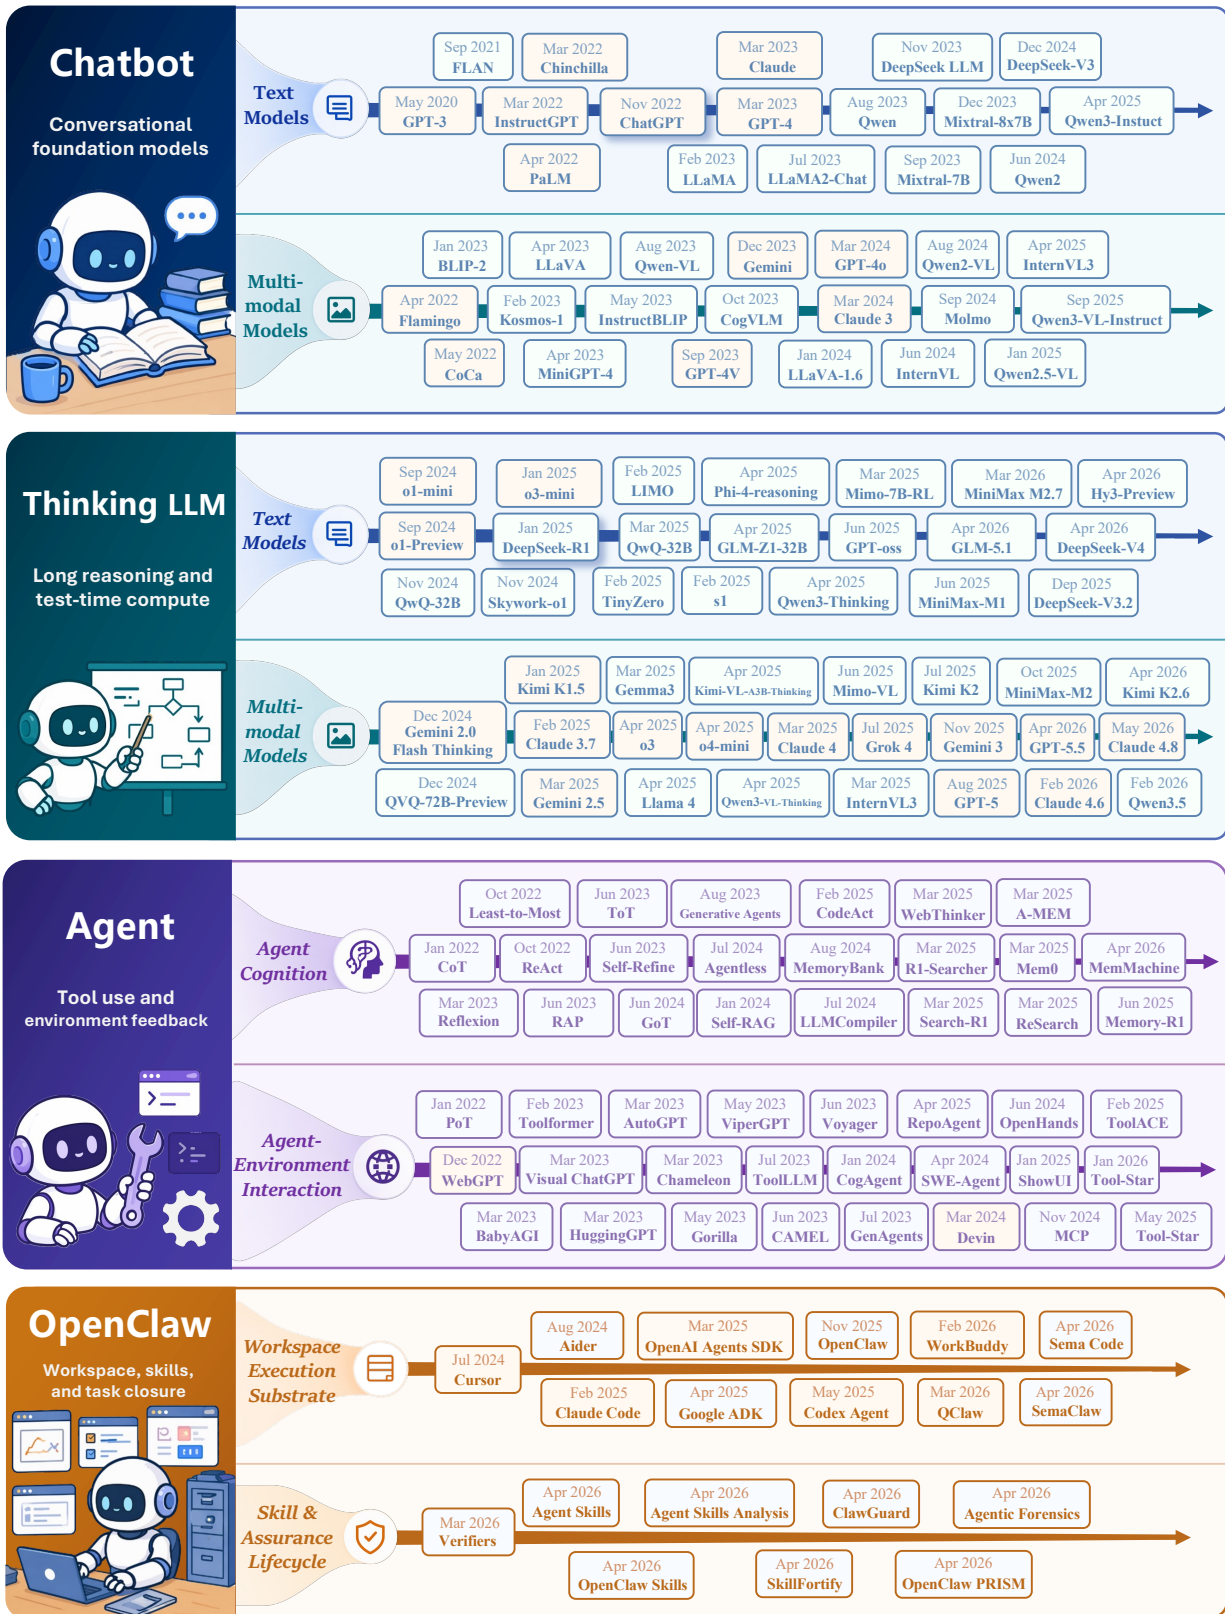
Chatbot

Conversational foundation models

Text Models

Sep 2021 FLAN
Mar 2022 Chinchilla
Mar 2023 Claude
Nov 2023 DeepSeek LLM
Dec 2024 DeepSeek-V3

May 2020 GPT-3
Mar 2022 InstructGPT
Nov 2022 ChatGPT
Mar 2023 GPT-4
Aug 2023 Qwen
Dec 2023 Mixtral-8x7B
Apr 2025 Qwen3-Instuct

Apr 2022 PaLM
Feb 2023 LLaMA
Jul 2023 LLaMA2-Chat
Sep 2023 Mixtral-7B
Jun 2024 Qwen2

Multi-modal Models

Jan 2023 BLIP-2
Apr 2023 LLaVA
Aug 2023 Qwen-VL
Dec 2023 Gemini
Mar 2024 GPT-4o
Aug 2024 Qwen2-VL
Apr 2025 InternVL3

Apr 2022 Flamingo
Feb 2023 Kosmos-1
May 2023 InstructBLIP
Oct 2023 CogVLM
Mar 2024 Claude 3
Sep 2024 Molmo
Sep 2025 Qwen3-VL-Instruct

May 2022 CoCa
Apr 2023 MiniGPT-4
Sep 2023 GPT-4V
Jan 2024 LLaVA-1.6
Jun 2024 InternVL
Jan 2025 Qwen2.5-VL

Thinking LLM

Long reasoning and test-time compute

Text Models

Sep 2024 o1-mini
Jan 2025 o3-mini
Feb 2025 LIMO
Apr 2025 Phi-4-reasoning
Mar 2025 Mimo-7B-RL
Mar 2026 MiniMax M2.7
Apr 2026 Hy3-Preview

Sep 2024 o1-Preview
Jan 2025 DeepSeek-R1
Mar 2025 QwQ-32B
Apr 2025 GLM-Z1-32B
Jun 2025 GPT-oss
Apr 2026 GLM-5.1
Apr 2026 DeepSeek-V4

Nov 2024 QwQ-32B
Nov 2024 Skywork-o1
Feb 2025 TinyZero
Feb 2025 s1
Apr 2025 Qwen3-Thinking
Jun 2025 MiniMax-M1
Dep 2025 DeepSeek-V3.2

Multi-modal Models

Jan 2025 Kimi K1.5
Mar 2025 Gemma3
Apr 2025 Kimi-VL-A3B-Thinking
Jun 2025 Mimo-VL
Jul 2025 Kimi K2
Oct 2025 MiniMax-M2
Apr 2026 Kimi K2.6

Dec 2024 Gemini 2.0 Flash Thinking
Feb 2025 Claude 3.7
Apr 2025 o3
Apr 2025 o4-mini
Mar 2025 Claude 4
Jul 2025 Grok 4
Nov 2025 Gemini 3
Apr 2026 GPT-5.5
May 2026 Claude 4.8

Dec 2024 QVQ-72B-Preview
Mar 2025 Gemini 2.5
Apr 2025 Llama 4
Apr 2025 Qwen3-VL-Thinking
Mar 2025 InternVL3
Aug 2025 GPT-5
Feb 2026 Claude 4.6
Feb 2026 Qwen3.5

Agent

Tool use and environment feedback

Agent Cognition

Oct 2022 Least-to-Most
Jun 2023 ToT
Aug 2023 Generative Agents
Feb 2025 CodeAct
Mar 2025 WebThinker
Mar 2025 A-MEM

Jan 2022 CoT
Oct 2022 ReAct
Jun 2023 Self-Refine
Jul 2024 Agentless
Aug 2024 MemoryBank
Mar 2025 R1-Searcher
Mar 2025 Mem0
Apr 2026 MemMachine

Mar 2023 Reflexion
Jun 2023 RAP
Jun 2024 GoT
Jan 2024 Self-RAG
Jul 2024 LLMCompiler
Mar 2025 Search-R1
Mar 2025 ReSearch
Jun 2025 Memory-R1

Agent-Environment Interaction

Jan 2022 PoT
Feb 2023 Toolformer
Mar 2023 AutoGPT
May 2023 ViperGPT
Jun 2023 Voyager
Apr 2025 RepoAgent
Jun 2024 OpenHands
Feb 2025 ToolACE

Dec 2022 WebGPT
Mar 2023 Visual ChatGPT
Mar 2023 Chameleon
Jul 2023 ToolLLM
Jan 2024 CogAgent
Apr 2024 SWE-Agent
Jan 2025 ShowUI
Jan 2026 Tool-Star

Mar 2023 BabyAGI
Mar 2023 HuggingGPT
May 2023 Gorilla
Jun 2023 CAMEL
Jul 2023 GenAgents
Mar 2024 Devin
Nov 2024 MCP
May 2025 Tool-Star

OpenClaw

Workspace, skills, and task closure

Workspace Execution Substrate

Aug 2024 Aider
Mar 2025 OpenAI Agents SDK
Nov 2025 OpenClaw
Feb 2026 WorkBuddy
Apr 2026 Sema Code

Jul 2024 Cursor

Feb 2025 Claude Code
Apr 2025 Google ADK
May 2025 Codex Agent
Mar 2026 QClaw
Apr 2026 SemaClaw

Skill & Assurance Lifecycle

Apr 2026 Agent Skills
Apr 2026 Agent Skills Analysis
Apr 2026 ClawGuard
Apr 2026 Agentic Forensics

Mar 2026 Verifiers

Apr 2026 OpenClaw Skills
Apr 2026 SkillFortify
Apr 2026 OpenClaw PRISM